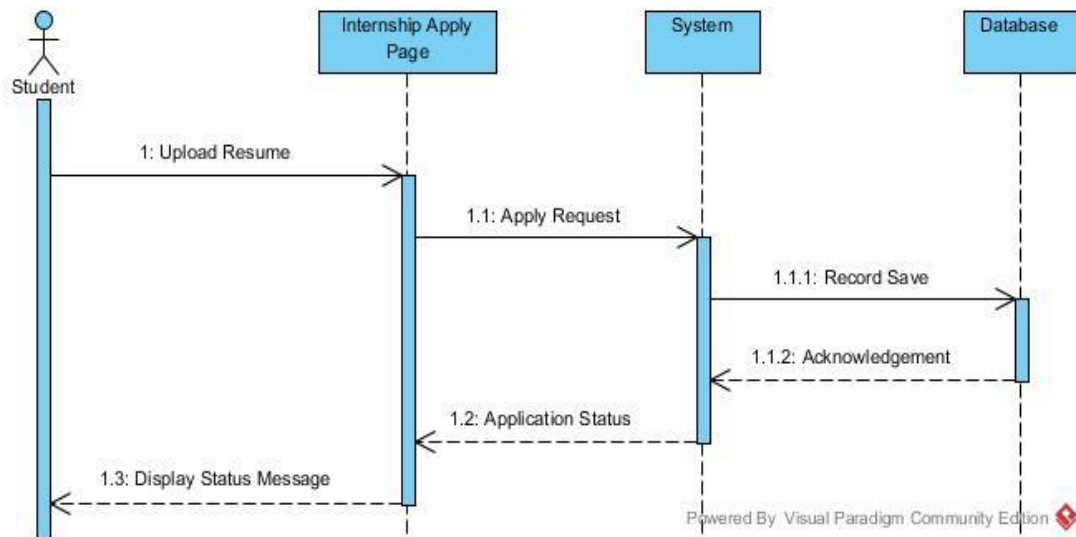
Student

Internship Apply Page

System

Database

1: Upload Resume

1.1: Apply Request

1.1.1: Record Save

1.1.2: Acknowledgement

1.2: Application Status

1.3: Display Status Message

Powered By Visual Paradigm Community Edition